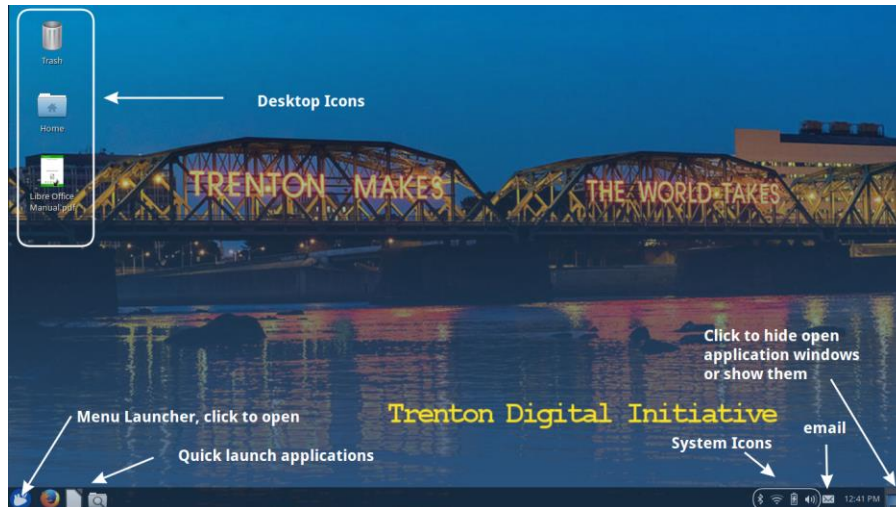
Trash

Home

Libre Office Manual.pdf

Desktop Icons

TRENTON MAKES THE WORLD TAKES

Click to hide open application windows or show them

Trenton Digital Initiative

Menu Launcher, click to open

Quick launch applications

System Icons

email

12:41 PM